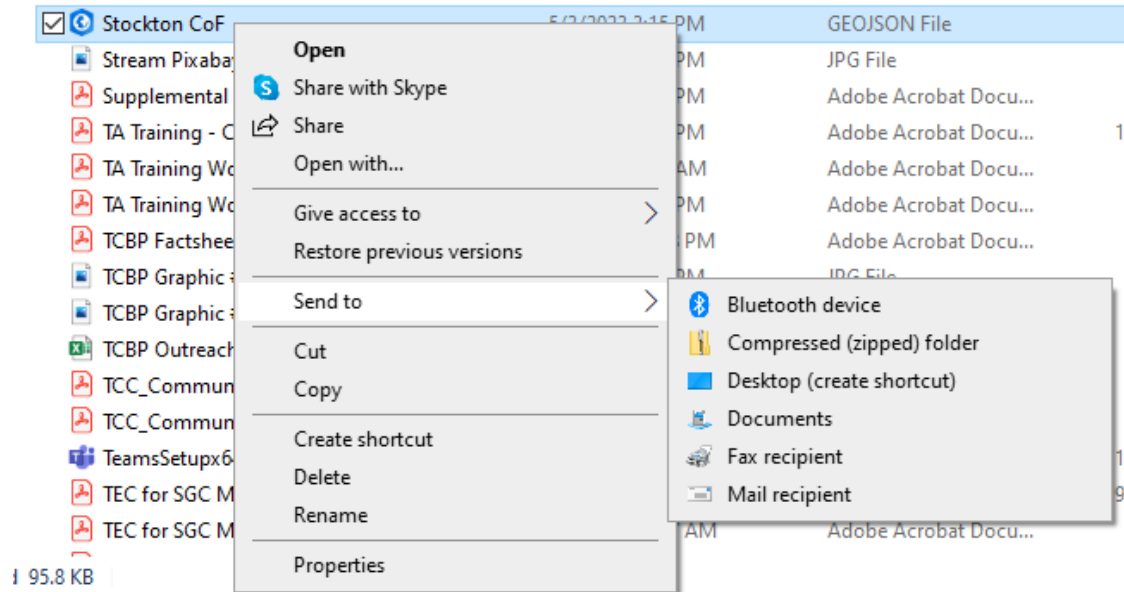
Stockton CoF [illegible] GEOJSON File
Stream Pixabay PM JPG File
Supplemental PM Adobe Acrobat Docu...
TA Training - C PM Adobe Acrobat Docu... 1
TA Training Wo AM Adobe Acrobat Docu...
TA Training Wo PM Adobe Acrobat Docu...
TCBP Factshee PM Adobe Acrobat Docu...
TCBP Graphic JPG File
TCBP Graphic
TCBP Outreach
TCC_Commun
TCC_Commun
TeamsSetupx6 1
TEC for SGC M 9
TEC for SGC M AM Adobe Acrobat Docu...
95.8 KB

Open
Share with Skype
Share
Open with...
Give access to
Restore previous versions
Send to
Cut
Copy
Create shortcut
Delete
Rename
Properties

Bluetooth device
Compressed (zipped) folder
Desktop (create shortcut)
Documents
Fax recipient
Mail recipient